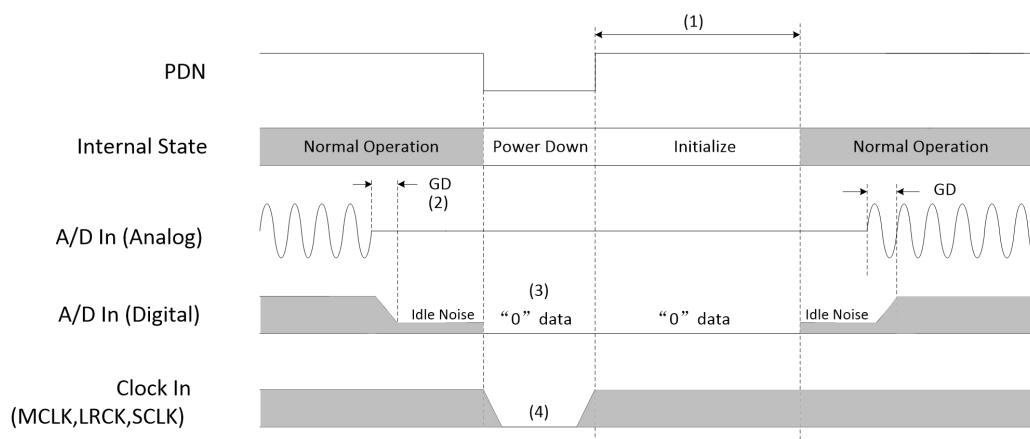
(1)

PDN

Internal State

Normal Operation

Power Down

Initialize

Normal Operation

GD

(2)

GD

A/D In (Analog)

(3)

A/D In (Digital)

Idle Noise

“0” data

“0” data

Idle Noise

Clock In (MCLK,LRCK,SCLK)

(4)